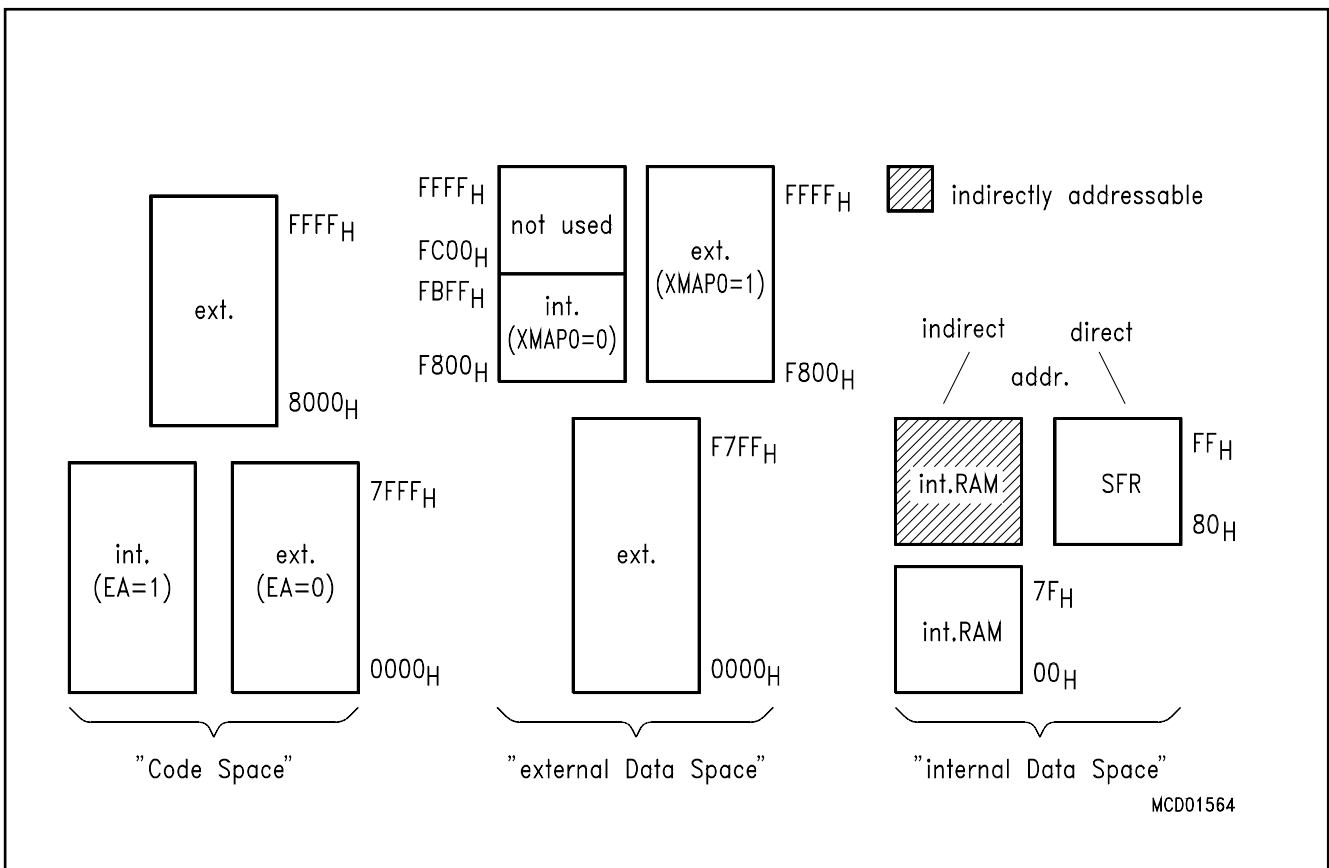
ext.

$FFFF_H$

$8000_H$

int. (EA=1)

ext. (EA=0)

$7FFF_H$

$0000_H$

"Code Space"

$FFFF_H$

not used

$FC00_H$

$FBFF_H$

int. (XMAP0=0)

$F800_H$

ext. (XMAP0=1)

$FFFF_H$

$F800_H$

ext.

$F7FF_H$

$0000_H$

"external Data Space"

indirectly addressable

indirect

direct

addr.

int.RAM

SFR

$FF_H$

$80_H$

int.RAM

$7F_H$

$00_H$

"internal Data Space"

MCD01564